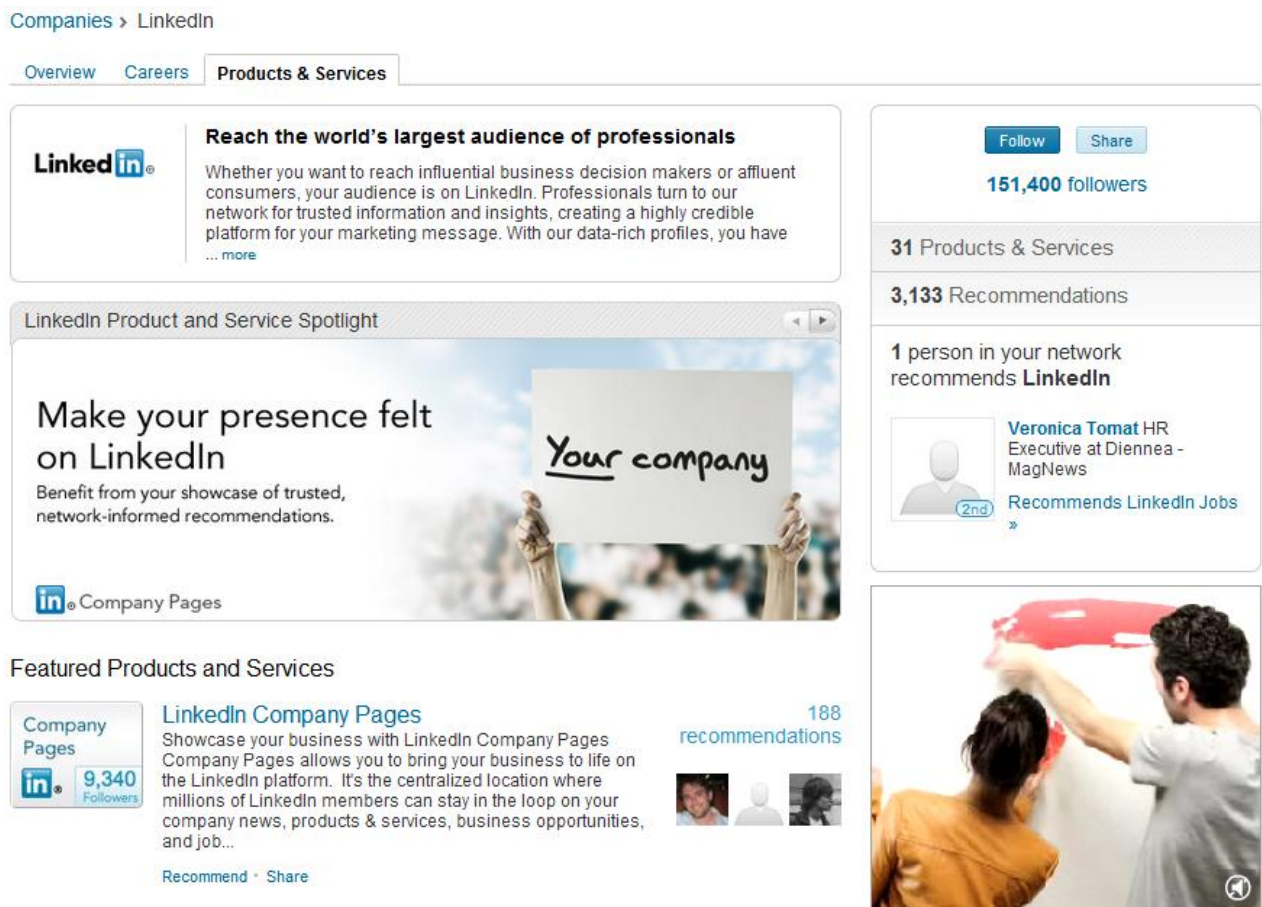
Companies › LinkedIn

Overview Careers Products & Services

LinkedIn

Reach the world's largest audience of professionals

Whether you want to reach influential business decision makers or affluent consumers, your audience is on LinkedIn. Professionals turn to our network for trusted information and insights, creating a highly credible platform for your marketing message. With our data-rich profiles, you have ... more

Follow Share

151,400 followers

31 Products & Services

3,133 Recommendations

1 person in your network recommends LinkedIn

Veronica Tomat HR Executive at Diennea - MagNews

2nd

Recommends LinkedIn Jobs »

LinkedIn Product and Service Spotlight

Make your presence felt on LinkedIn

Benefit from your showcase of trusted, network-informed recommendations.

Your company

in Company Pages

Featured Products and Services

Company Pages

in 9,340 Followers

LinkedIn Company Pages

Showcase your business with LinkedIn Company Pages Company Pages allows you to bring your business to life on the LinkedIn platform. It's the centralized location where millions of LinkedIn members can stay in the loop on your company news, products & services, business opportunities, and job...

188 recommendations

Recommend · Share